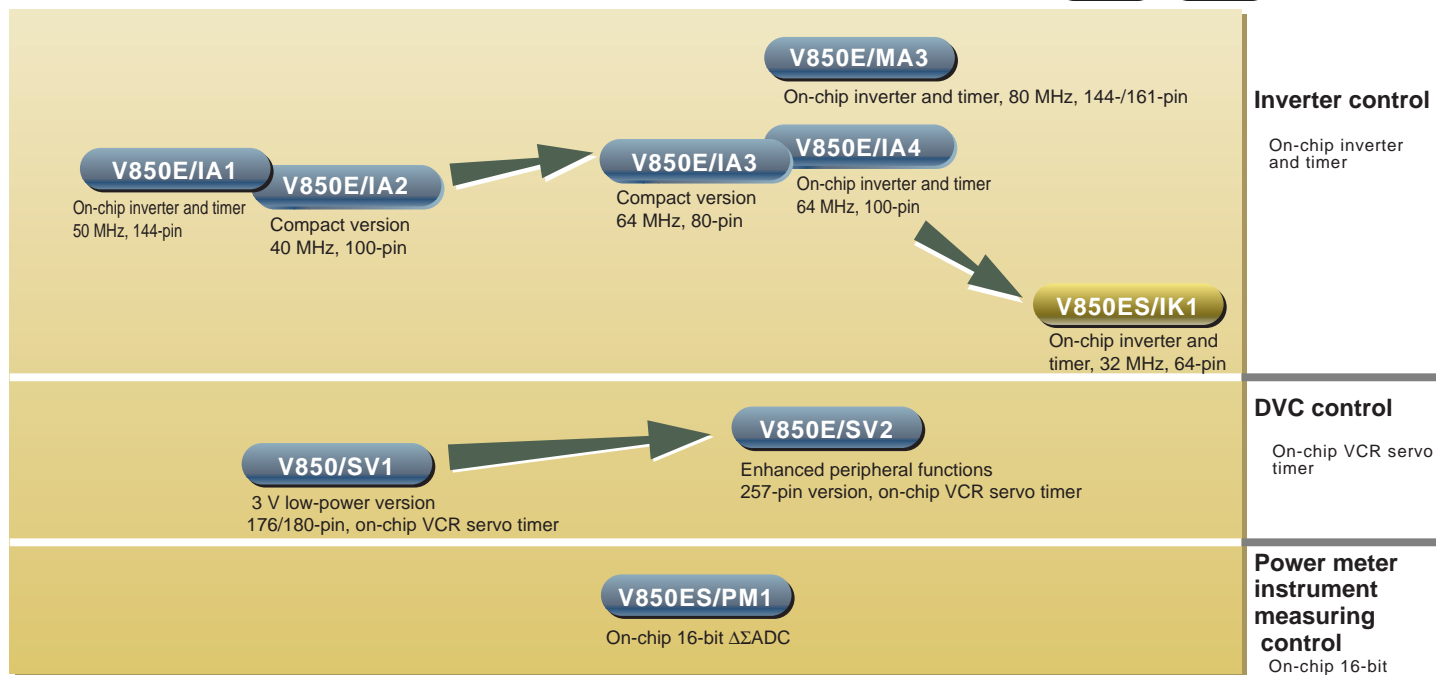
V850E/MA3
On-chip inverter and timer, 80 MHz, 144-/161-pin

Inverter control
On-chip inverter and timer

V850E/IA1
On-chip inverter and timer 50 MHz, 144-pin

V850E/IA2
Compact version 40 MHz, 100-pin

V850E/IA3
Compact version 64 MHz, 80-pin

V850E/IA4
On-chip inverter and timer 64 MHz, 100-pin

V850ES/IK1
On-chip inverter and timer, 32 MHz, 64-pin

DVC control
On-chip VCR servo timer

V850/SV1
3 V low-power version 176/180-pin, on-chip VCR servo timer

V850E/SV2
Enhanced peripheral functions 257-pin version, on-chip VCR servo timer

Power meter instrument measuring control
On-chip 16-bit

V850ES/PM1
On-chip 16-bit $\Delta\Sigma$ADC